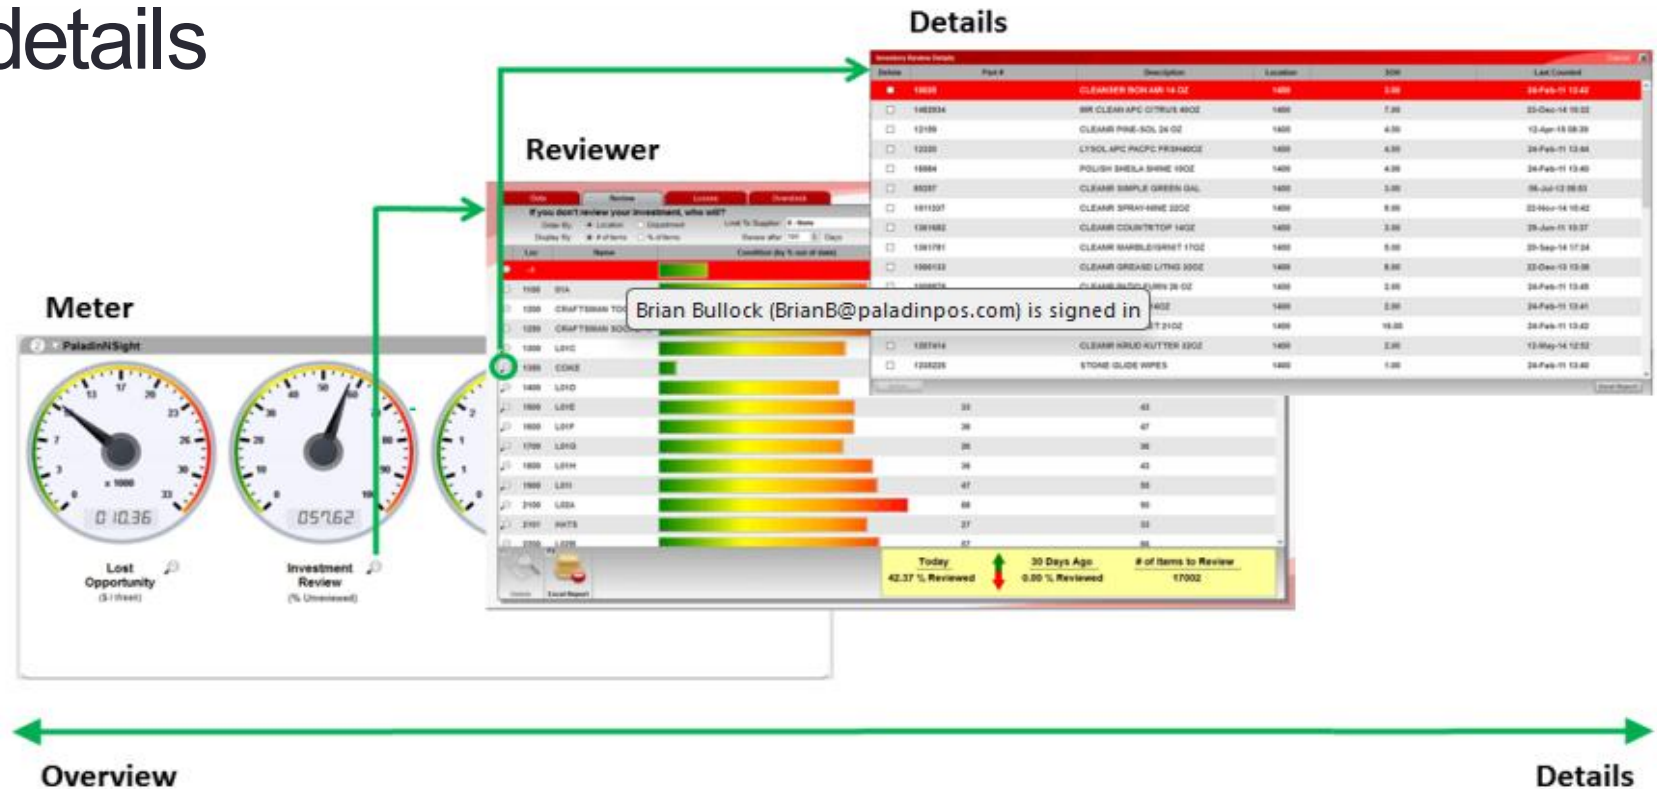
details

Details

Reviewer

Meter

PaladinNSight

Brian Bullock (BrianB@paladinpos.com) is signed in

0 10.36

057.62

Lost Opportunity

Investment Review

Today
42.37 % Reviewed

30 Days Ago
0.00 % Reviewed

# of Items to Review
17002

Overview

Details